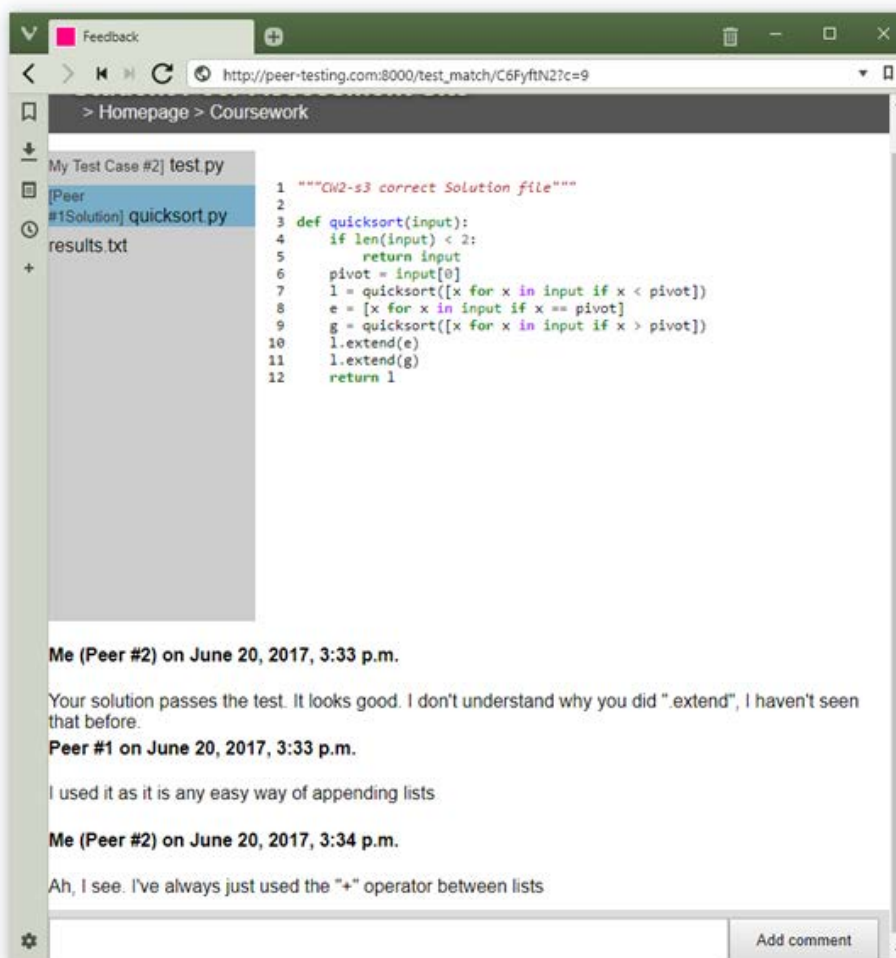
Feedback

http://peer-testing.com:8000/test_match/C6FyftN2?c=9

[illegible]
> Homepage > Coursework

My Test Case #2] test.py
[Peer #1Solution] quicksort.py
results.txt

```
1  """CW2-s3 correct Solution file"""
2
3  def quicksort(input):
4      if len(input) < 2:
5          return input
6      pivot = input[0]
7      l = quicksort([x for x in input if x < pivot])
8      e = [x for x in input if x == pivot]
9      g = quicksort([x for x in input if x > pivot])
10     l.extend(e)
11     l.extend(g)
12     return l
```

Me (Peer #2) on June 20, 2017, 3:33 p.m.

Your solution passes the test. It looks good. I don't understand why you did ".extend", I haven't seen that before.

Peer #1 on June 20, 2017, 3:33 p.m.

I used it as it is any easy way of appending lists

Me (Peer #2) on June 20, 2017, 3:34 p.m.

Ah, I see. I've always just used the "+" operator between lists

Add comment